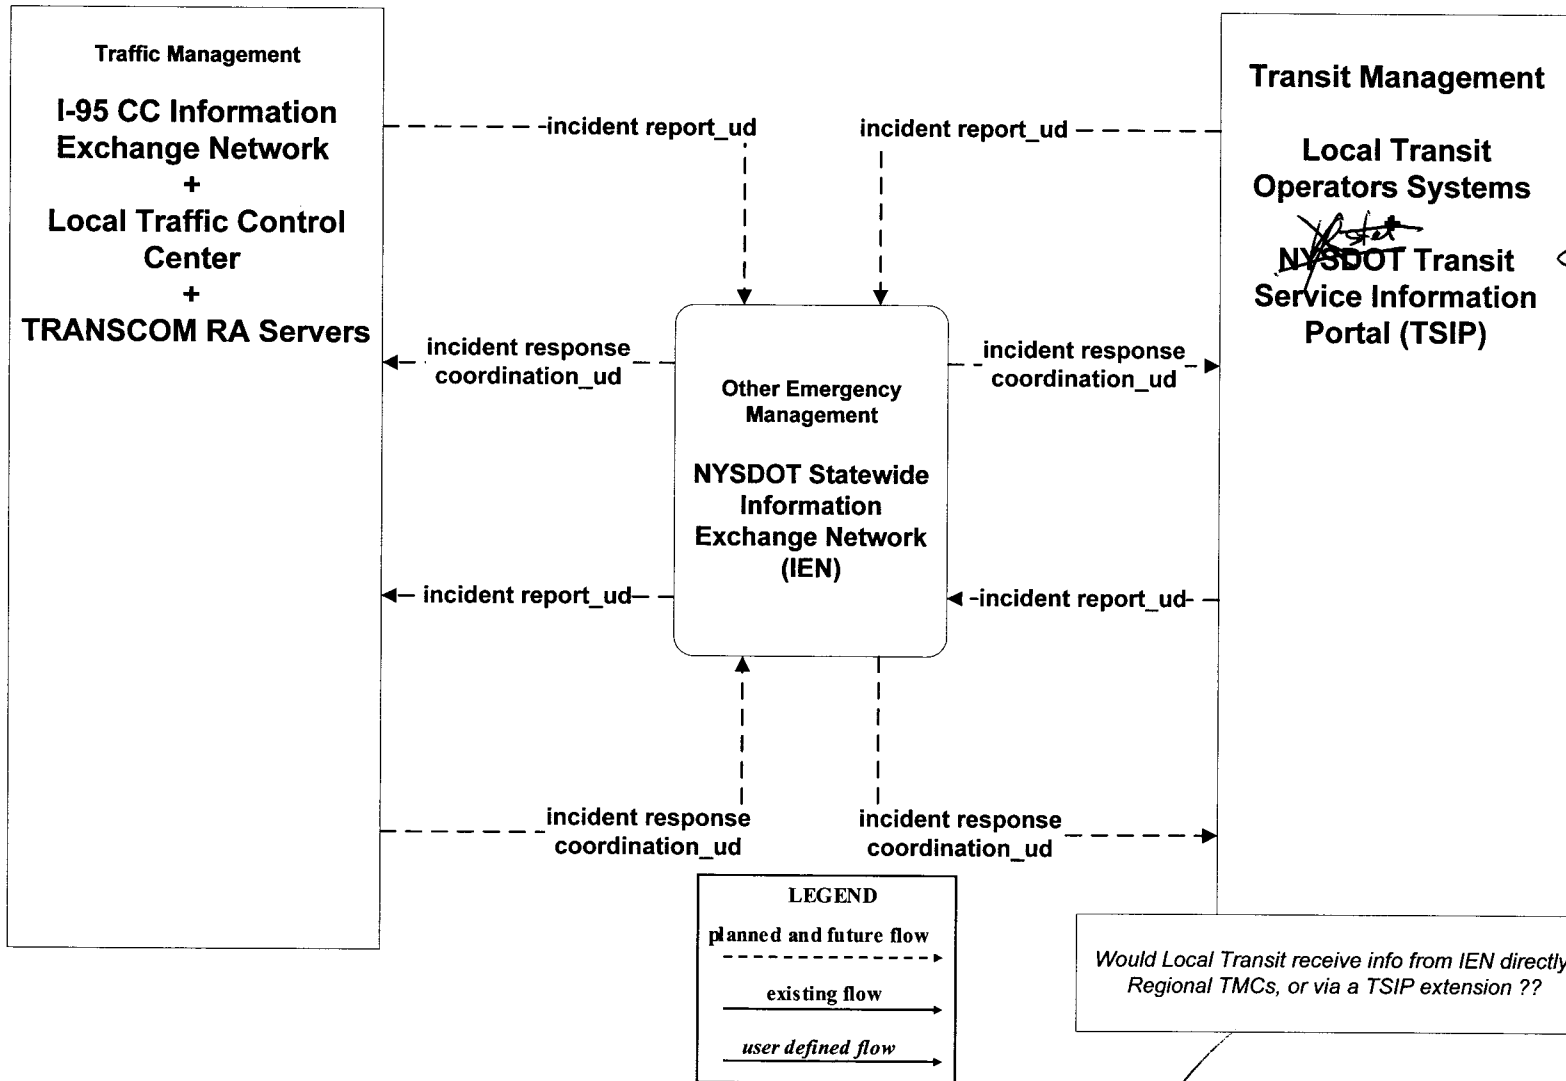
Traffic Management

I-95 CC Information Exchange Network
+
Local Traffic Control Center
+
TRANSCOM RA Servers

Transit Management

Local Transit Operators Systems
+
State
NYSDOT Transit Service Information Portal (TSIP)

incident report_ud

incident report_ud

incident response coordination_ud

incident response coordination_ud

Other Emergency Management

NYSDOT Statewide Information Exchange Network (IEN)

incident report_ud

incident report_ud

incident response coordination_ud

incident response coordination_ud

LEGEND
planned and future flow
existing flow
user defined flow

Would Local Transit receive info from IEN directly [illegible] Regional TMCs, or via a TSIP extension ??